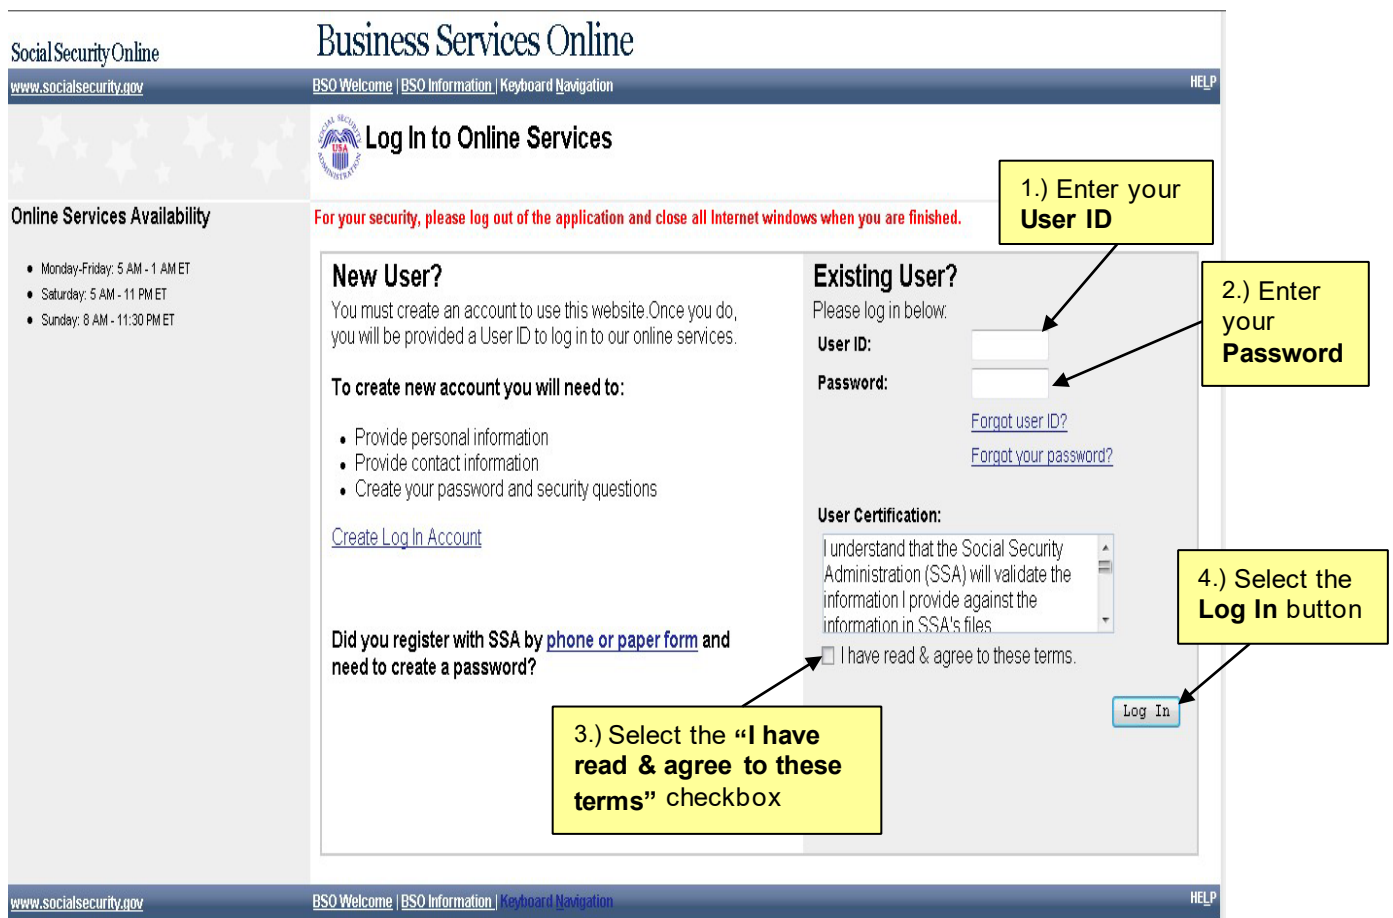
Social Security Online

Business Services Online

www.socialsecurity.gov

BSO Welcome | BSO Information | Keyboard Navigation

HELP

Log In to Online Services

Online Services Availability

- Monday-Friday: 5 AM - 1 AM ET
- Saturday: 5 AM - 11 PM ET
- Sunday: 8 AM - 11:30 PM ET

For your security, please log out of the application and close all Internet windows when you are finished.

1.) Enter your **User ID**

2.) Enter your **Password**

New User?

You must create an account to use this website.Once you do, you will be provided a User ID to log in to our online services.

To create new account you will need to:

- Provide personal information
- Provide contact information
- Create your password and security questions

Create Log In Account

Did you register with SSA by phone or paper form and need to create a password?

Existing User?

Please log in below:

User ID:

Password:

Forgot user ID?

Forgot your password?

User Certification:

I understand that the Social Security Administration (SSA) will validate the information I provide against the information in SSA's files

I have read & agree to these terms.

4.) Select the **Log In** button

Log In

3.) Select the **"I have read & agree to these terms"** checkbox

www.socialsecurity.gov

BSO Welcome | BSO Information | Keyboard Navigation

HELP